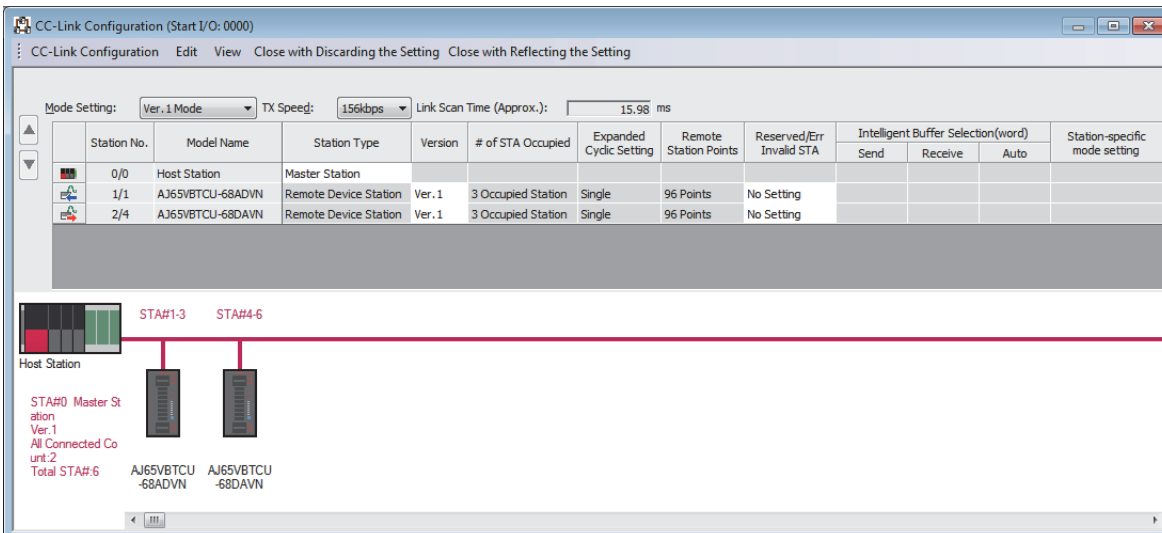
CC-Link Configuration (Start I/O: 0000)

CC-Link Configuration  Edit  View  Close with Discarding the Setting  Close with Reflecting the Setting

Mode Setting: Ver.1 Mode  TX Speed: 156kbps  Link Scan Time (Approx.): 15.98 ms

| | Station No. | Model Name | Station Type | Version | # of STA Occupied | Expanded Cyclic Setting | Remote Station Points | Reserved/Err Invalid STA | Intelligent Buffer Selection(word) Send | Receive | Auto | Station-specific mode setting |
|---|---|---|---|---|---|---|---|---|---|---|---|---|
| | 0/0 | Host Station | Master Station | | | | | | | | | |
| | 1/1 | AJ65VBTCU-68ADVN | Remote Device Station | Ver.1 | 3 Occupied Station | Single | 96 Points | No Setting | | | | |
| | 2/4 | AJ65VBTCU-68DAVN | Remote Device Station | Ver.1 | 3 Occupied Station | Single | 96 Points | No Setting | | | | |

STA#1-3  STA#4-6

Host Station

STA#0 Master Station
Ver.1
All Connected Count:2
Total STA#:6

AJ65VBTCU-68ADVN  AJ65VBTCU-68DAVN